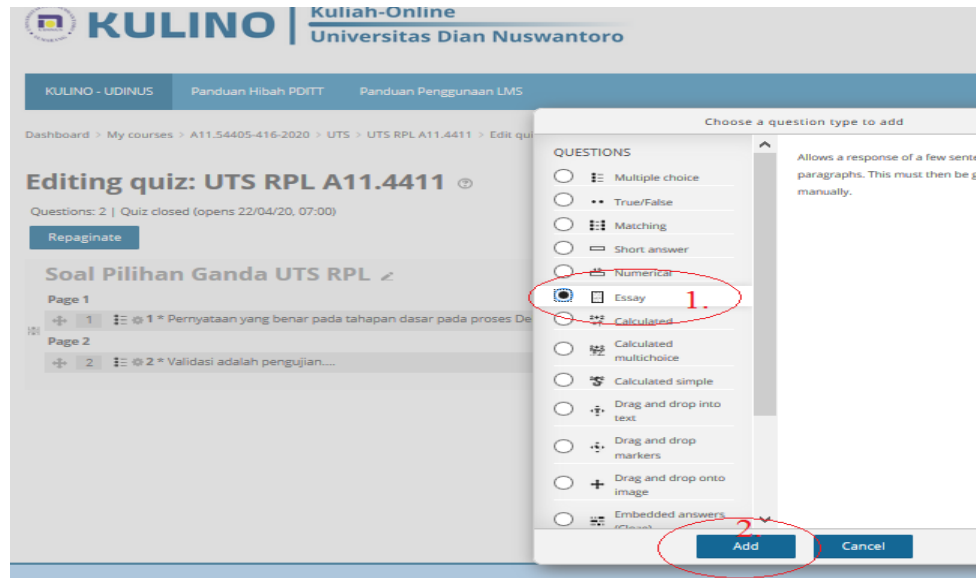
KULINO | Kuliah-Online
Universitas Dian Nuswantoro

KULINO - UDINUS
Panduan Hibah PDITT
Panduan Penggunaan LMS

Dashboard > My courses > A11.54405-416-2020 > UTS > UTS RPL A11.4411 > Edit qu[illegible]

Editing quiz: UTS RPL A11.4411

Questions: 2 | Quiz closed (opens 22/04/20, 07:00)

Repaginate

Soal Pilihan Ganda UTS RPL

Page 1

1 1 * Pernyataan yang benar pada tahapan dasar pada proses De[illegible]

Page 2

2 2 * Validasi adalah pengujian....

Choose a question type to add

QUESTIONS

Multiple choice
True/False
Matching
Short answer
Numerical
Essay
Calculated
Calculated multichoice
Calculated simple
Drag and drop into text
Drag and drop markers
Drag and drop onto image
Embedded answers (Cloze)

Allows a response of a few sente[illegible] paragraphs. This must then be g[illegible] manually.

1.

2.

Add

Cancel